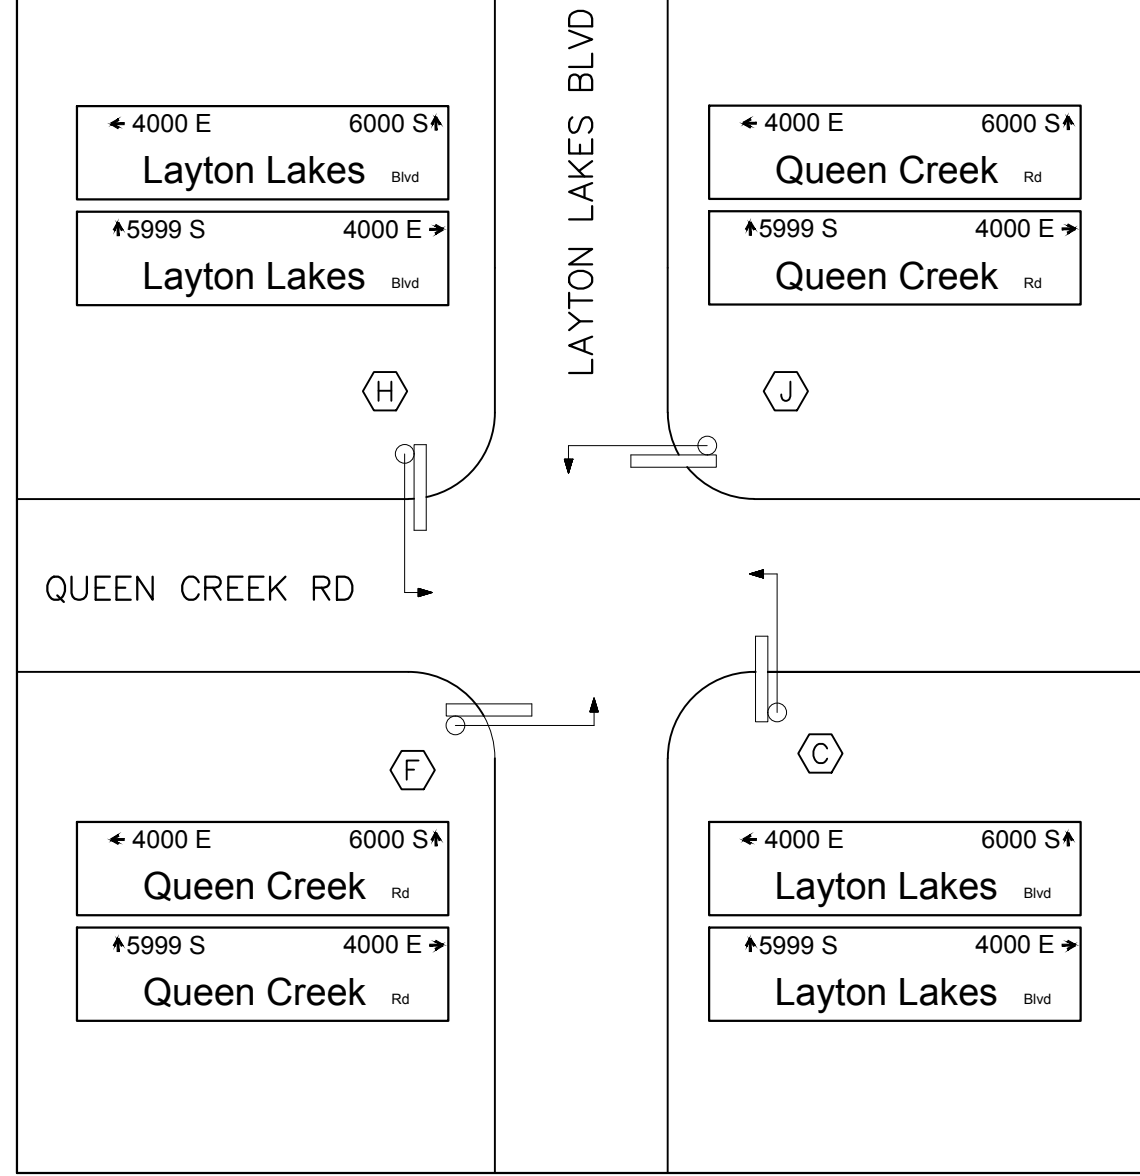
← 4000 E 6000 S↑

Layton Lakes Blvd

↑5999 S 4000 E →

Layton Lakes Blvd

LAYTON LAKES BLVD

← 4000 E 6000 S↑

Queen Creek Rd

↑5999 S 4000 E →

Queen Creek Rd

H

J

QUEEN CREEK RD

F

C

← 4000 E 6000 S↑

Queen Creek Rd

↑5999 S 4000 E →

Queen Creek Rd

← 4000 E 6000 S↑

Layton Lakes Blvd

↑5999 S 4000 E →

Layton Lakes Blvd